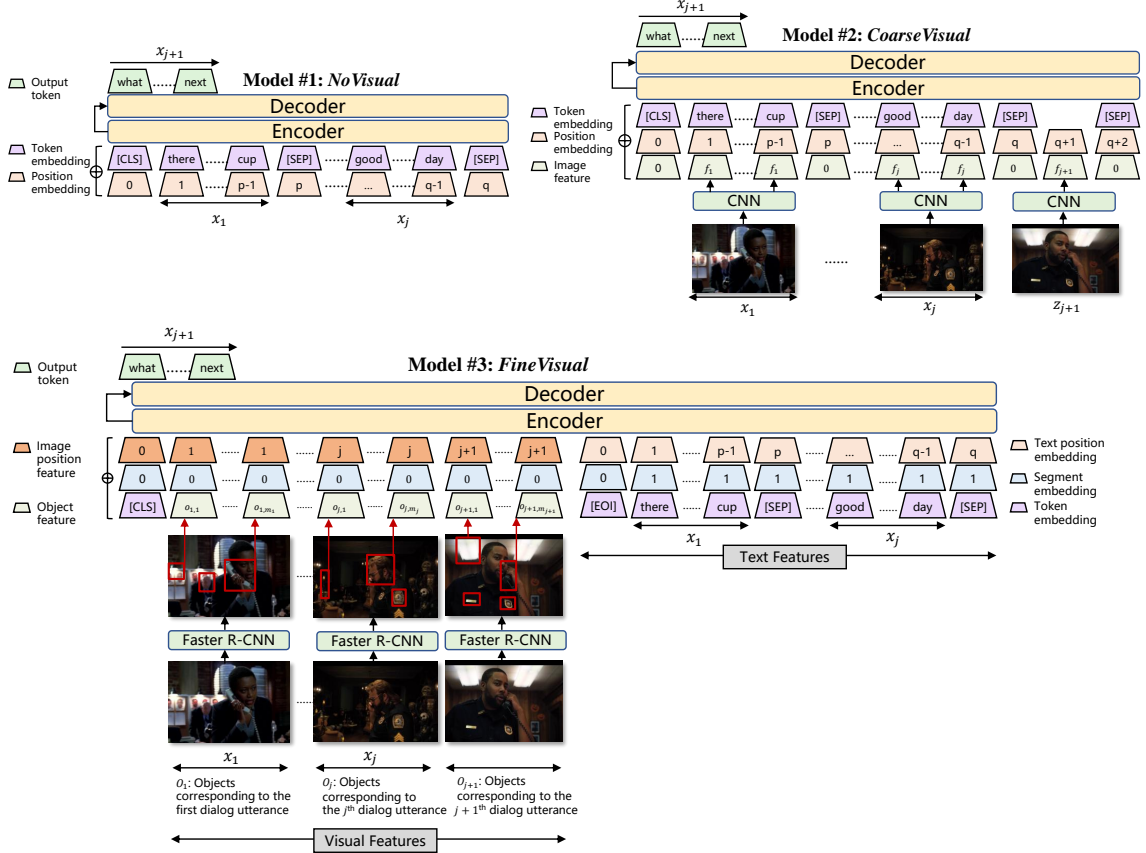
Output token

$x_{j+1}$

what ...... next

Model #1: *NoVisual*

Decoder

Encoder

Token embedding

Position embedding

⊕

[CLS] there ...... cup [SEP] good ...... day [SEP]

0 1 ...... p-1 p ... ...... q-1 q

$x_1$

$x_j$

$x_{j+1}$

what ...... next

Model #2: *CoarseVisual*

Decoder

Encoder

Token embedding

Position embedding

Image feature

⊕

[CLS] there ...... cup [SEP] good ...... day [SEP] [SEP]

0 1 ...... p-1 p ... ...... q-1 q q+1 q+2

0 $f_1$ ...... $f_1$ 0 $f_j$ ...... $f_j$ 0 $f_{j+1}$ 0

CNN

CNN

CNN

......

$x_1$

$x_j$

$z_{j+1}$

Output token

$x_{j+1}$

what ...... next

Model #3: *FineVisual*

Decoder

Encoder

Image position feature

Object feature

⊕

0 1 ...... 1 ...... j ...... j j+1 ...... j+1

0 0 ...... 0 ...... 0 ...... 0 0 ...... 0

[CLS] $o_{1,1}$ ...... $o_{1,m_1}$ ...... $o_{j,1}$ ...... $o_{j,m_j}$ $o_{j+1,1}$ ...... $o_{j+1,m_{j+1}}$

0 1 ...... p-1 p ... ...... q-1 q

0 1 ...... 1 1 1 ...... 1 1

[EOI] there ...... cup [SEP] good ...... day [SEP]

Text position embedding

Segment embedding

Token embedding

$x_1$

$x_j$

Text Features

Faster R-CNN

Faster R-CNN

Faster R-CNN

$x_1$

$x_j$

$o_1$: Objects corresponding to the first dialog utterance

$o_j$: Objects corresponding to the $j^{th}$ dialog utterance

$o_{j+1}$: Objects corresponding to the $j+1^{th}$ dialog utterance

Visual Features